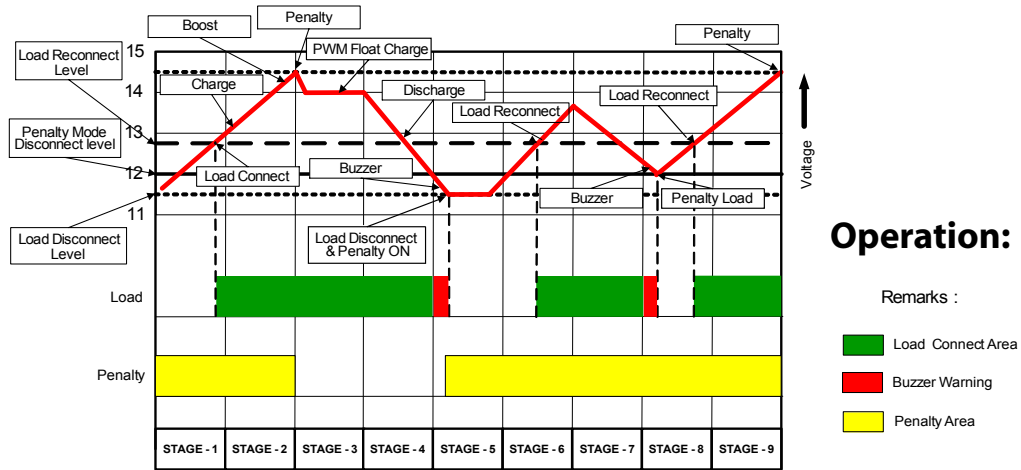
Boost

Penalty

PWM Float Charge

Penalty

Load Reconnect Level

15

14

Charge

Discharge

Load Reconnect

Load Reconnect

13

Penalty Mode Disconnect level

12

Load Connect

Buzzer

Voltage

11

Buzzer

Penalty Load

Load Disconnect Level

Load Disconnect & Penalty ON

Operation:

Load

Remarks :

Load Connect Area

Penalty

Buzzer Warning

Penalty Area

| STAGE - 1 | STAGE - 2 | STAGE - 3 | STAGE - 4 | STAGE - 5 | STAGE - 6 | STAGE - 7 | STAGE - 8 | STAGE - 9 |
|---|---|---|---|---|---|---|---|---|